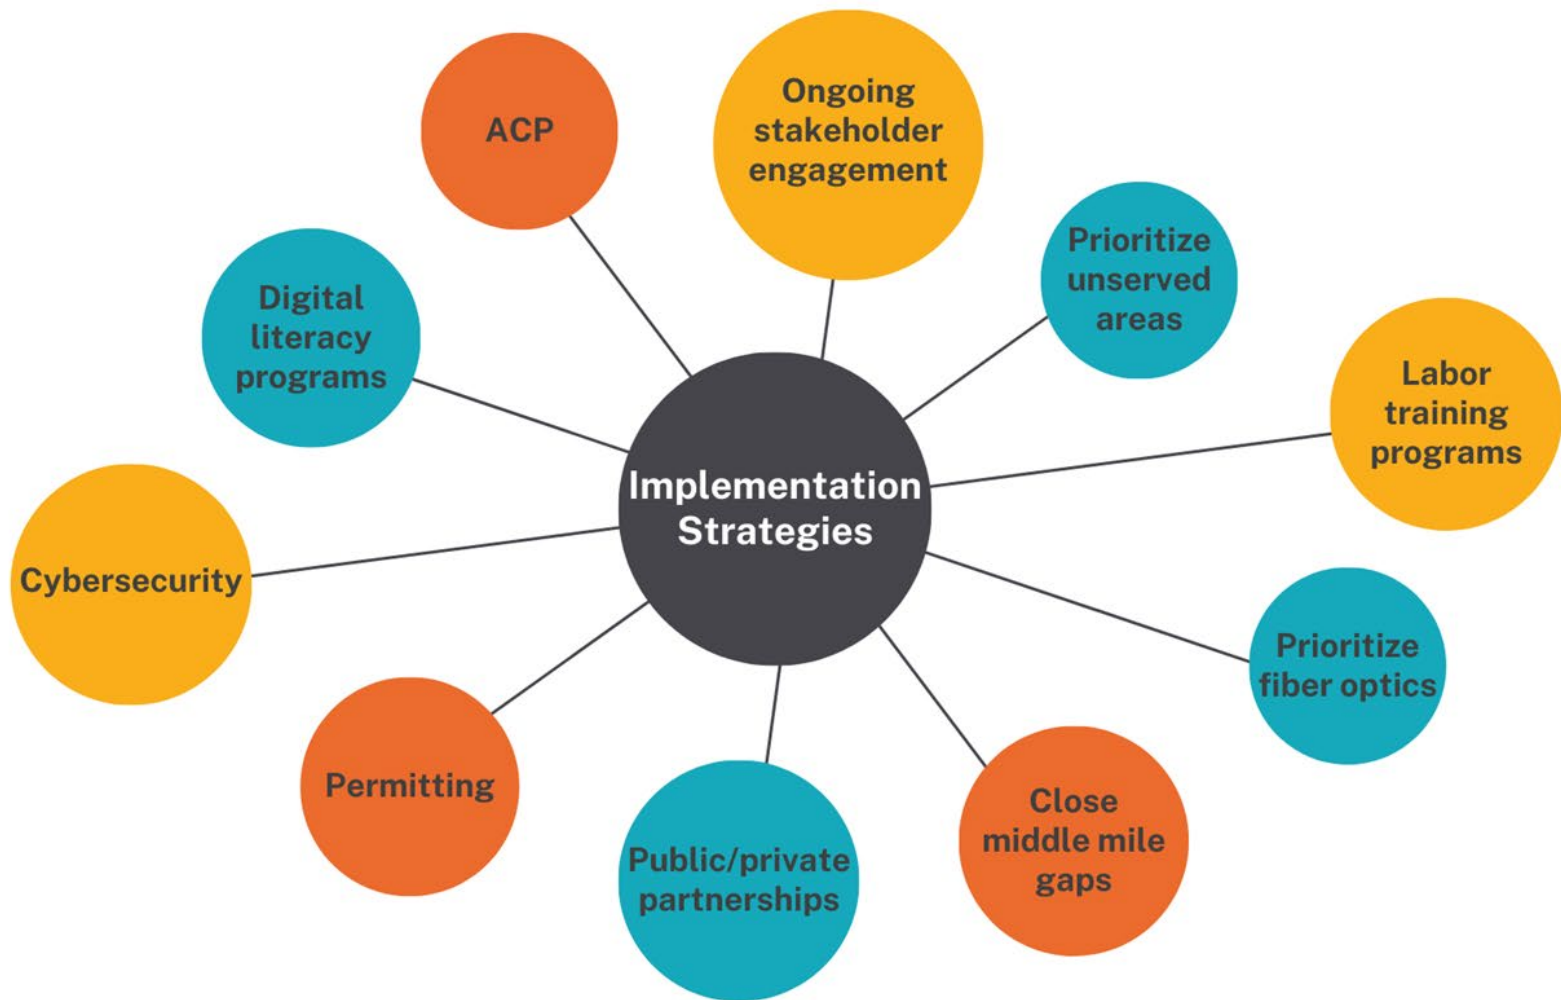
ACP

Ongoing stakeholder engagement

Prioritize unserved areas

Digital literacy programs

Labor training programs

Implementation Strategies

Cybersecurity

Prioritize fiber optics

Permitting

Public/private partnerships

Close middle mile gaps